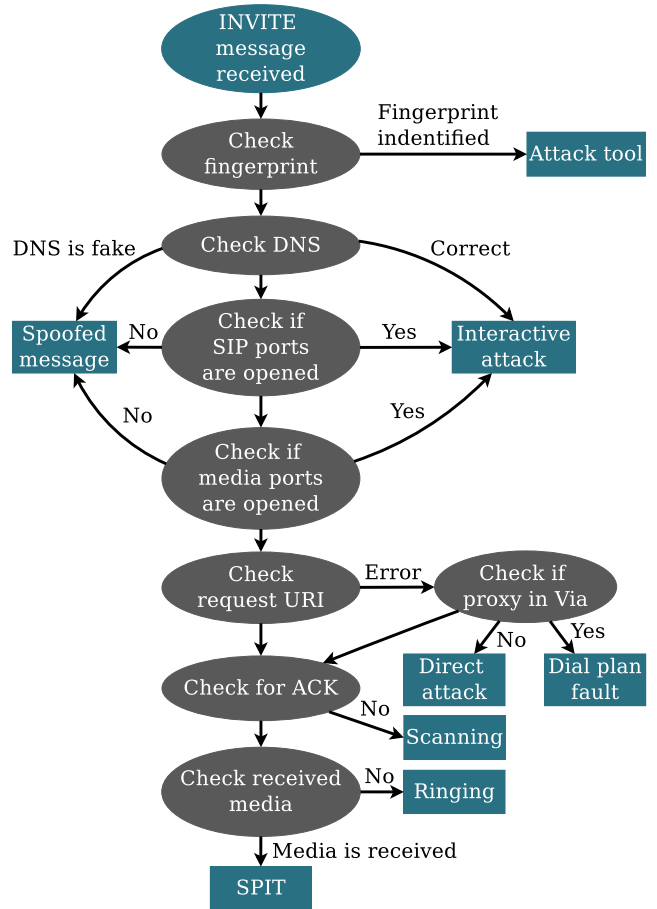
INVITE message received

Check fingerprint

Fingerprint indentified

Attack tool

DNS is fake

Check DNS

Correct

Spoofed message

No

Check if SIP ports are opened

Yes

Interactive attack

No

Yes

Check if media ports are opened

Check request URI

Error

Check if proxy in Via

No

Yes

Direct attack

Dial plan fault

Check for ACK

No

Scanning

Check received media

No

Ringing

Media is received

SPIT